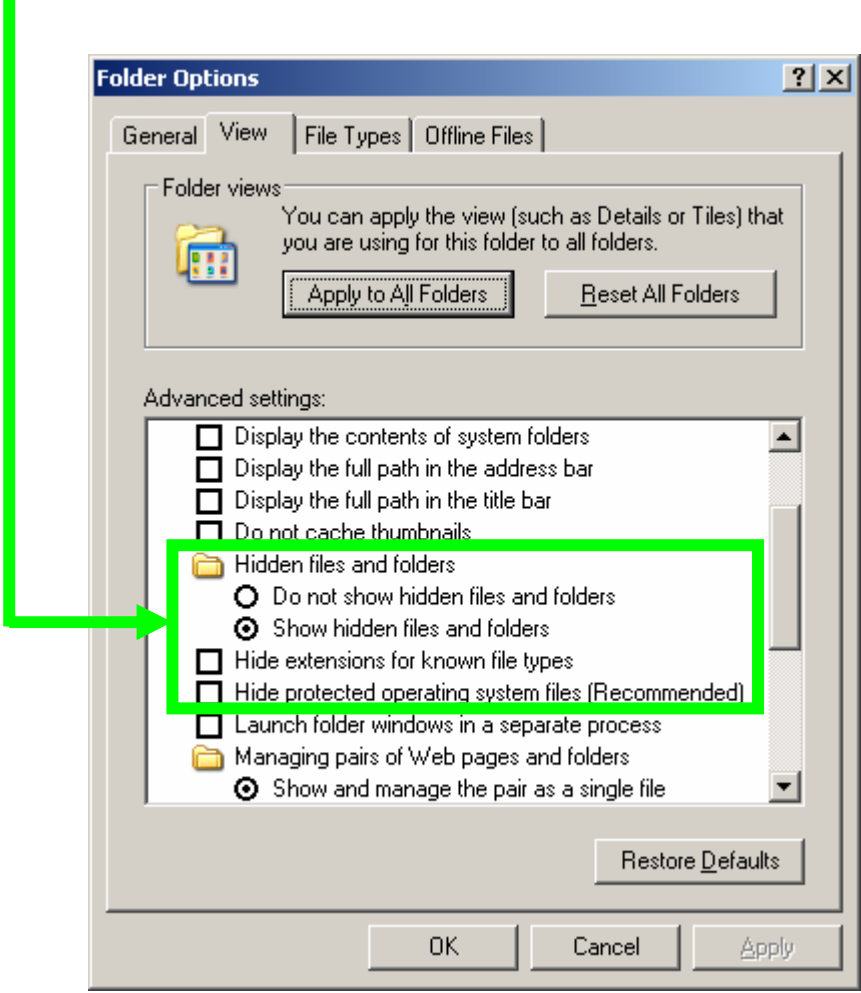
Folder Options

?

X

General

View

File Types

Offline Files

Folder views

You can apply the view (such as Details or Tiles) that you are using for this folder to all folders.

Apply to All Folders

Reset All Folders

Advanced settings:

Display the contents of system folders

Display the full path in the address bar

Display the full path in the title bar

Do not cache thumbnails

Hidden files and folders

Do not show hidden files and folders

Show hidden files and folders

Hide extensions for known file types

Hide protected operating system files (Recommended)

Launch folder windows in a separate process

Managing pairs of Web pages and folders

Show and manage the pair as a single file

Restore Defaults

OK

Cancel

Apply